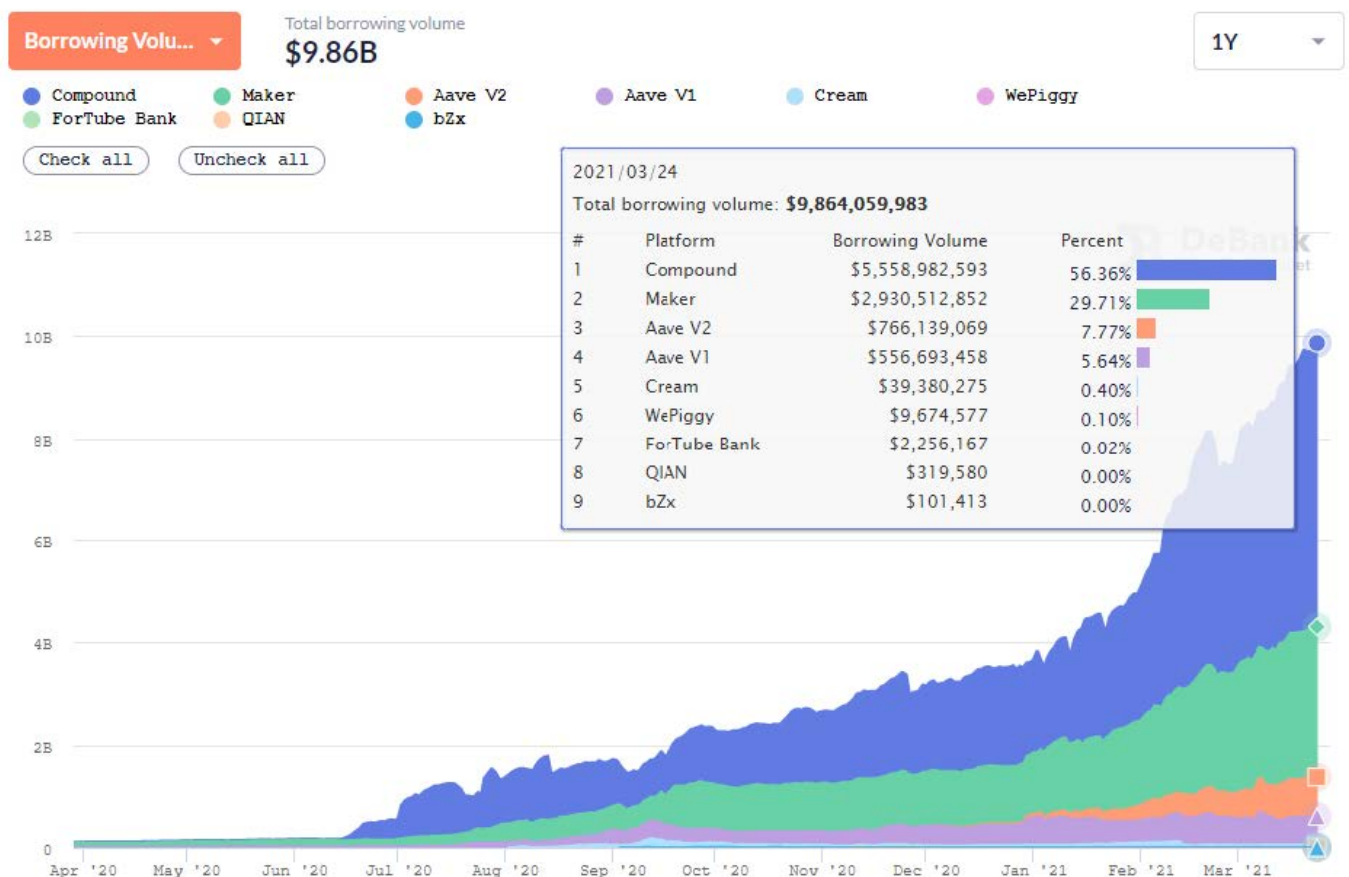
Borrowing Volu... ▾

Total borrowing volume
$9.86B

1Y

Compound
Maker
Aave V2
Aave V1
Cream
WePiggy
ForTube Bank
QIAN
bZx

Check all
Uncheck all

2021/03/24
Total borrowing volume: $9,864,059,983

| # | Platform | Borrowing Volume | Percent |
|---|---|---|---|
| 1 | Compound | $5,558,982,593 | 56.36% |
| 2 | Maker | $2,930,512,852 | 29.71% |
| 3 | Aave V2 | $766,139,069 | 7.77% |
| 4 | Aave V1 | $556,693,458 | 5.64% |
| 5 | Cream | $39,380,275 | 0.40% |
| 6 | WePiggy | $9,674,577 | 0.10% |
| 7 | ForTube Bank | $2,256,167 | 0.02% |
| 8 | QIAN | $319,580 | 0.00% |
| 9 | bZx | $101,413 | 0.00% |

DeBank

12B
10B
8B
6B
4B
2B
0

Apr '20
May '20
Jun '20
Jul '20
Aug '20
Sep '20
Oct '20
Nov '20
Dec '20
Jan '21
Feb '21
Mar '21